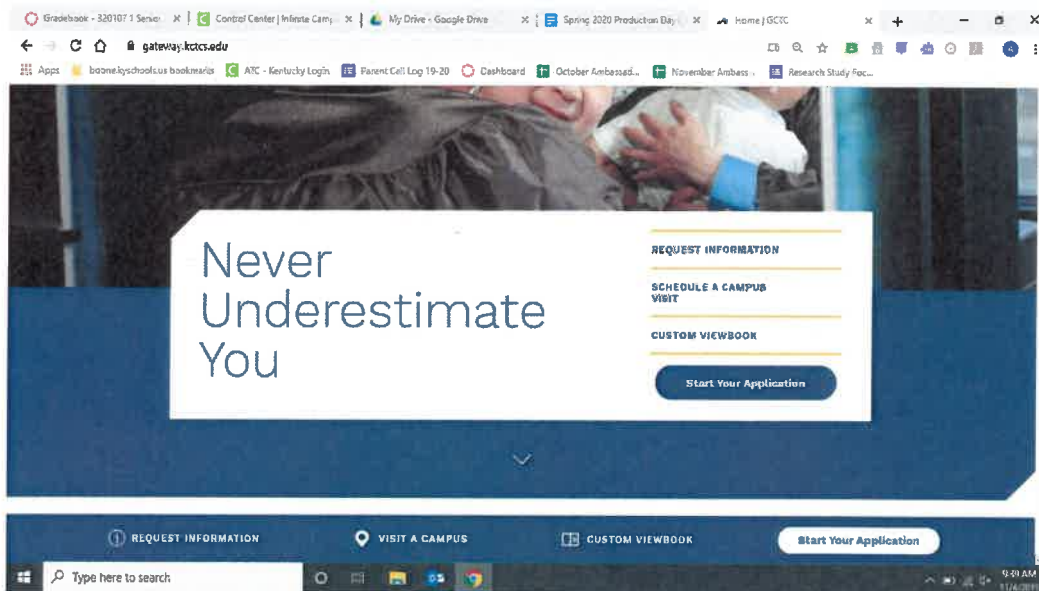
Gradebook - 320107 1 Senio × Control Center | Infinite Camp × My Drive - Google Drive × Spring 2020 Production Day × Home | GCTC × +

gateway.kctcs.edu

Apps boone.kyschools.us bookmarks ATC - Kentucky Login Parent Call Log 19-20 Dashboard October Ambassad... November Ambass... Research Study Foc...

Never Underestimate You

REQUEST INFORMATION

SCHEDULE A CAMPUS VISIT

CUSTOM VIEWBOOK

Start Your Application

REQUEST INFORMATION

VISIT A CAMPUS

CUSTOM VIEWBOOK

Start Your Application

Type here to search

9:30 AM
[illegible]